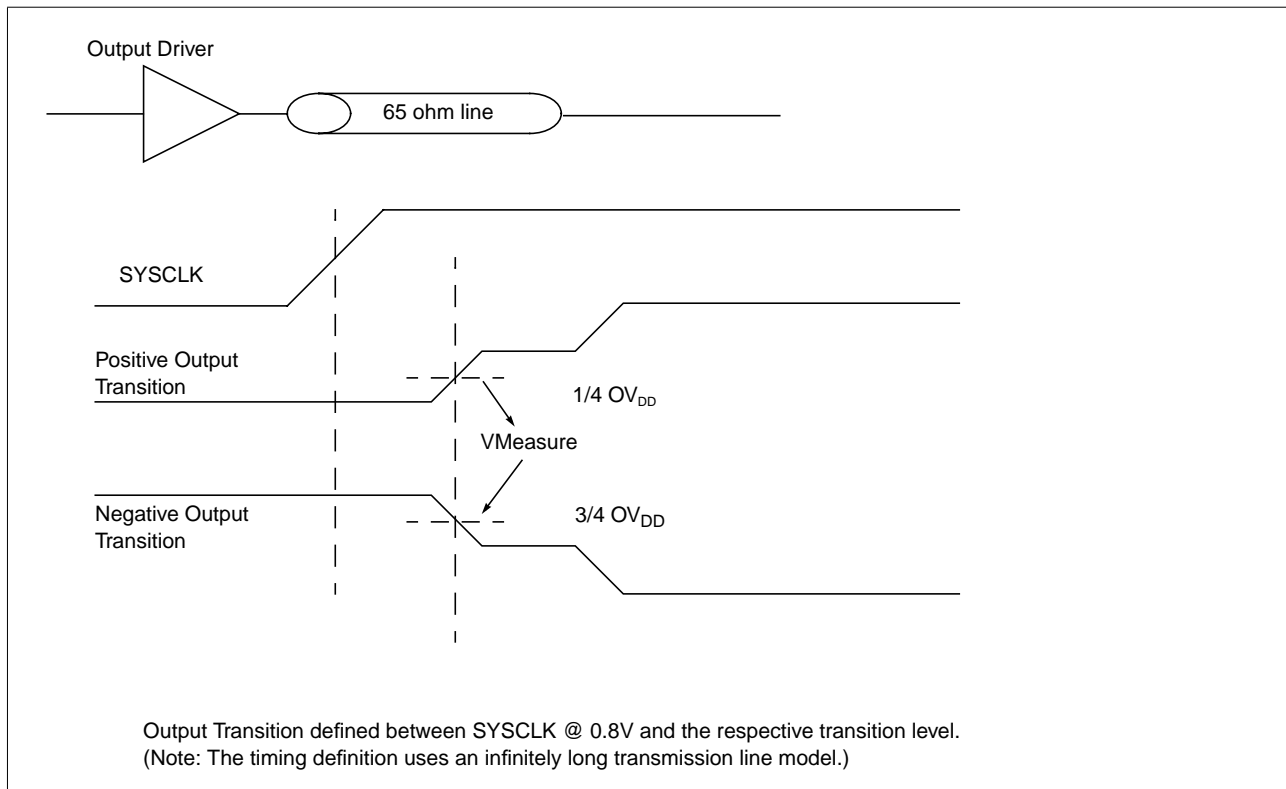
Output Driver

65 ohm line

SYSCLK

Positive Output Transition

$1/4\ OV_{DD}$

VMeasure

Negative Output Transition

$3/4\ OV_{DD}$

Output Transition defined between SYSCLK @ 0.8V and the respective transition level.
(Note: The timing definition uses an infinitely long transmission line model.)